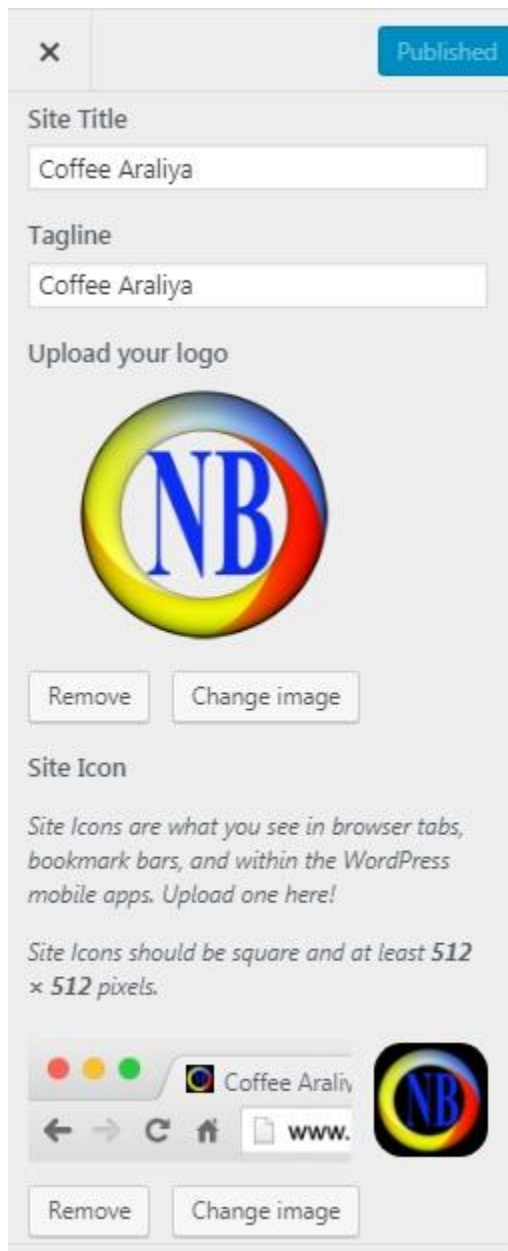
×

Published

Site Title

Coffee Araliya

Tagline

Coffee Araliya

Upload your logo

NB

Remove

Change image

Site Icon

Site Icons are what you see in browser tabs, bookmark bars, and within the WordPress mobile apps. Upload one here!

Site Icons should be square and at least **512 × 512** pixels.

Coffee Araliy

www.

NB

Remove

Change image